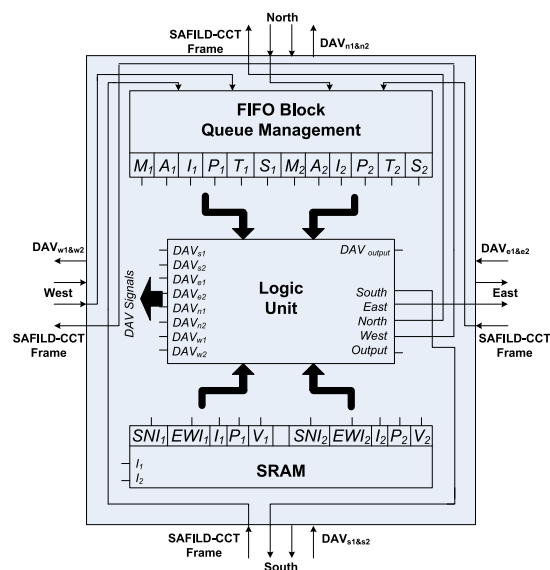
North

SAFILD-CCT Frame

$DAV_{n1\&n2}$

FIFO Block
Queue Management

| $M_1$ | $A_1$ | $I_1$ | $P_1$ | $T_1$ | $S_1$ | $M_2$ | $A_2$ | $I_2$ | $P_2$ | $T_2$ | $S_2$ |
|---|---|---|---|---|---|---|---|---|---|---|---|

$DAV_{w1\&w2}$

West

SAFILD-CCT Frame

DAV Signals

$DAV_{s1}$
$DAV_{s2}$
$DAV_{e1}$
$DAV_{e2}$
$DAV_{n1}$
$DAV_{n2}$
$DAV_{w1}$
$DAV_{w2}$

Logic Unit

$DAV_{output}$

South
East
North
West
Output

$DAV_{e1\&e2}$

East

SAFILD-CCT Frame

| $SNI_1$ | $EWI_1$ | $I_1$ | $P_1$ | $V_1$ | | $SNI_2$ | $EWI_2$ | $I_2$ | $P_2$ | $V_2$ |
|---|---|---|---|---|---|---|---|---|---|---|

$I_1$
$I_2$

SRAM

SAFILD-CCT Frame

$DAV_{s1\&s2}$

South